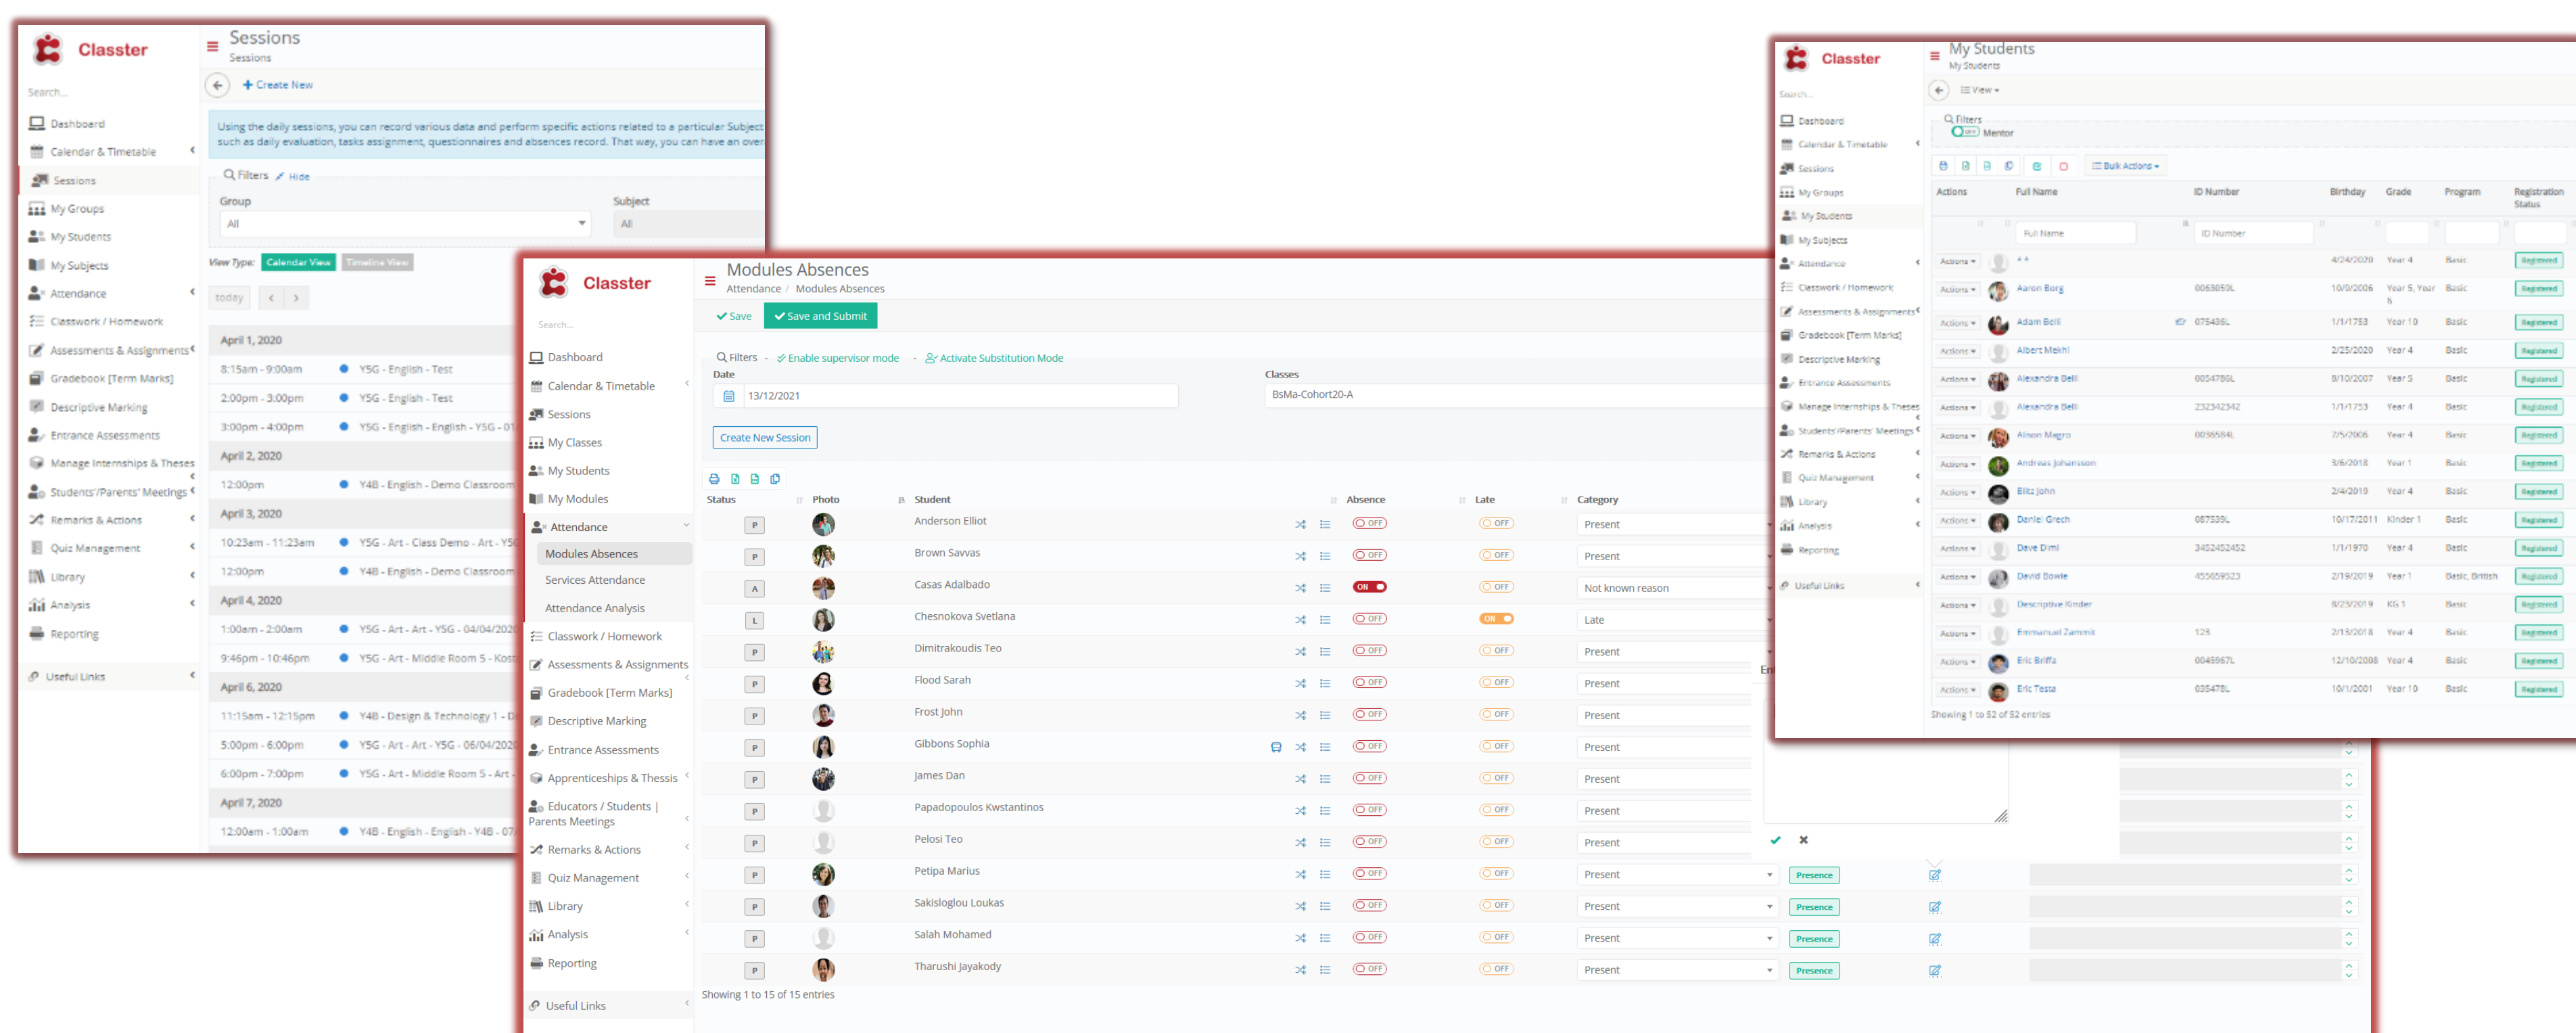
Classter

Sessions
Sessions

Search...

Dashboard
Calendar & Timetable
Sessions
My Groups
My Students
My Subjects
Attendance
Classwork / Homework
Assessments & Assignments
Gradebook [Term Marks]
Descriptive Marking
Entrance Assessments
Manage Internships & Theses
Students/Parents' Meetings
Remarks & Actions
Quiz Management
Library
Analysis
Reporting
Useful Links

Create New

Using the daily sessions, you can record various data and perform specific actions related to a particular Subject such as daily evaluation, tasks assignment, questionnaires and absences record. That way, you can have an over

Filters Hide
Group
All
Subject
All

View Type: Calendar View Timeline View

today

April 1, 2020
8:15am - 9:00am Y5G - English - Test
2:00pm - 3:00pm Y5G - English - Test
3:00pm - 4:00pm Y5G - English - English - Y5G - 01
April 2, 2020
12:00pm Y4B - English - Demo Classroom
April 3, 2020
10:23am - 11:23am Y5G - Art - Class Demo - Art - Y5
12:00pm Y4B - English - Demo Classroom
April 4, 2020
1:00am - 2:00am Y5G - Art - Art - Y5G - 04/04/2020
9:46pm - 10:46pm Y5G - Art - Middle Room 5 - Kos
April 6, 2020
11:15am - 12:15pm Y4B - Design & Technology 1 - D
5:00pm - 6:00pm Y5G - Art - Art - Y5G - 06/04/2020
6:00pm - 7:00pm Y5G - Art - Middle Room 5 - Art
April 7, 2020
12:00am - 1:00am Y4B - English - English - Y4B - 07

Classter

Modules Absences
Attendance / Modules Absences

Search...

Dashboard
Calendar & Timetable
Sessions
My Classes
My Students
My Modules
Attendance
Modules Absences
Services Attendance
Attendance Analysis
Classwork / Homework
Assessments & Assignments
Gradebook [Term Marks]
Descriptive Marking
Entrance Assessments
Apprenticeships & Thessis
Educators / Students | Parents Meetings
Remarks & Actions
Quiz Management
Library
Analysis
Reporting
Useful Links

Save Save and Submit

Filters - Enable supervisor mode - Activate Substitution Mode
Date
13/12/2021
Classes
BsMa-Cohort20-A

Create New Session

| Status | Photo | Student | Absence | Late | Category |
|---|---|---|---|---|---|
| P | | Anderson Elliot | OFF | OFF | Present |
| P | | Brown Savvas | OFF | OFF | Present |
| A | | Casas Adalbado | ON | OFF | Not known reason |
| L | | Chesnokova Svetlana | OFF | ON | Late |
| P | | Dimitrakoudis Teo | OFF | OFF | Present |
| P | | Flood Sarah | OFF | OFF | Present |
| P | | Frost John | OFF | OFF | Present |
| P | | Gibbons Sophia | OFF | OFF | Present |
| P | | James Dan | OFF | OFF | Present |
| P | | Papadopoulos Kwstantinos | OFF | OFF | Present |
| P | | Pelosi Teo | OFF | OFF | Present |
| P | | Petipa Marius | OFF | OFF | Present |
| P | | Sakisloglou Loukas | OFF | OFF | Present |
| P | | Salah Mohamed | OFF | OFF | Present |
| P | | Tharushi Jayakody | OFF | OFF | Present |

Showing 1 to 15 of 15 entries

Presence
Presence
Presence
Presence

Classter

My Students
My Students

Search...

Dashboard
Calendar & Timetable
Sessions
My Groups
My Students
My Subjects
Attendance
Classwork / Homework
Assessments & Assignments
Gradebook [Term Marks]
Descriptive Marking
Entrance Assessments
Manage Internships & Theses
Students'/Parents' Meetings
Remarks & Actions
Quiz Management
Library
Analysis
Reporting
Useful Links

View
Filters
Mentor
Bulk Actions

| Actions | Full Name | ID Number | Birthday | Grade | Program | Registration Status |
|---|---|---|---|---|---|---|
| Actions | * * | | 4/24/2020 | Year 4 | Basic | Registered |
| Actions | Aaron Borg | 0068050L | 10/9/2006 | Year 5, Year 6 | Basic | Registered |
| Actions | Adam Bell | 075436L | 1/1/1753 | Year 10 | Basic | Registered |
| Actions | Albert Meikhl | | 2/25/2020 | Year 4 | Basic | Registered |
| Actions | Alexandra Bell | 0054780L | 8/10/2007 | Year 5 | Basic | Registered |
| Actions | Alexandra Bell | 232342342 | 1/1/1753 | Year 4 | Basic | Registered |
| Actions | Alison Magro | 0036564L | 7/5/2006 | Year 4 | Basic | Registered |
| Actions | Andreas Johansson | | 3/6/2018 | Year 1 | Basic | Registered |
| Actions | Blitz John | | 2/4/2019 | Year 4 | Basic | Registered |
| Actions | Daniel Grech | 087539L | 10/17/2011 | Kinder 1 | Basic | Registered |
| Actions | Dave Dimi | 3452452452 | 1/1/1970 | Year 4 | Basic | Registered |
| Actions | David Bowie | 455659523 | 2/19/2019 | Year 1 | Basic, British | Registered |
| Actions | Descriptive Kinder | | 8/25/2019 | KG 1 | Basic | Registered |
| Actions | Emmanuel Zammit | 129 | 2/13/2018 | Year 4 | Basic | Registered |
| Actions | Eric Briffa | 0045967L | 12/10/2008 | Year 4 | Basic | Registered |
| Actions | Eric Testa | 035478L | 10/1/2001 | Year 10 | Basic | Registered |

Showing 1 to 52 of 52 entries